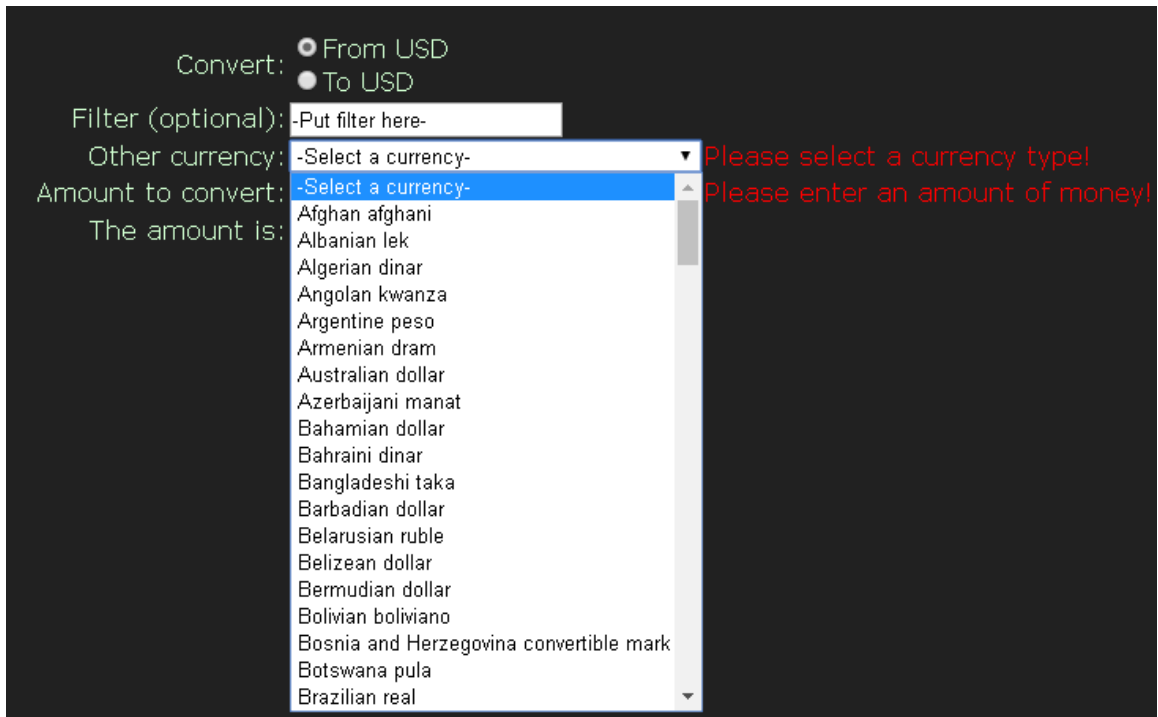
Convert: From USD
To USD
Filter (optional): -Put filter here-
Other currency: -Select a currency- Please select a currency type!
Amount to convert: Please enter an amount of money!
The amount is:

-Select a currency-
Afghan afghani
Albanian lek
Algerian dinar
Angolan kwanza
Argentine peso
Armenian dram
Australian dollar
Azerbaijani manat
Bahamian dollar
Bahraini dinar
Bangladeshi taka
Barbadian dollar
Belarusian ruble
Belizean dollar
Bermudian dollar
Bolivian boliviano
Bosnia and Herzegovina convertible mark
Botswana pula
Brazilian real